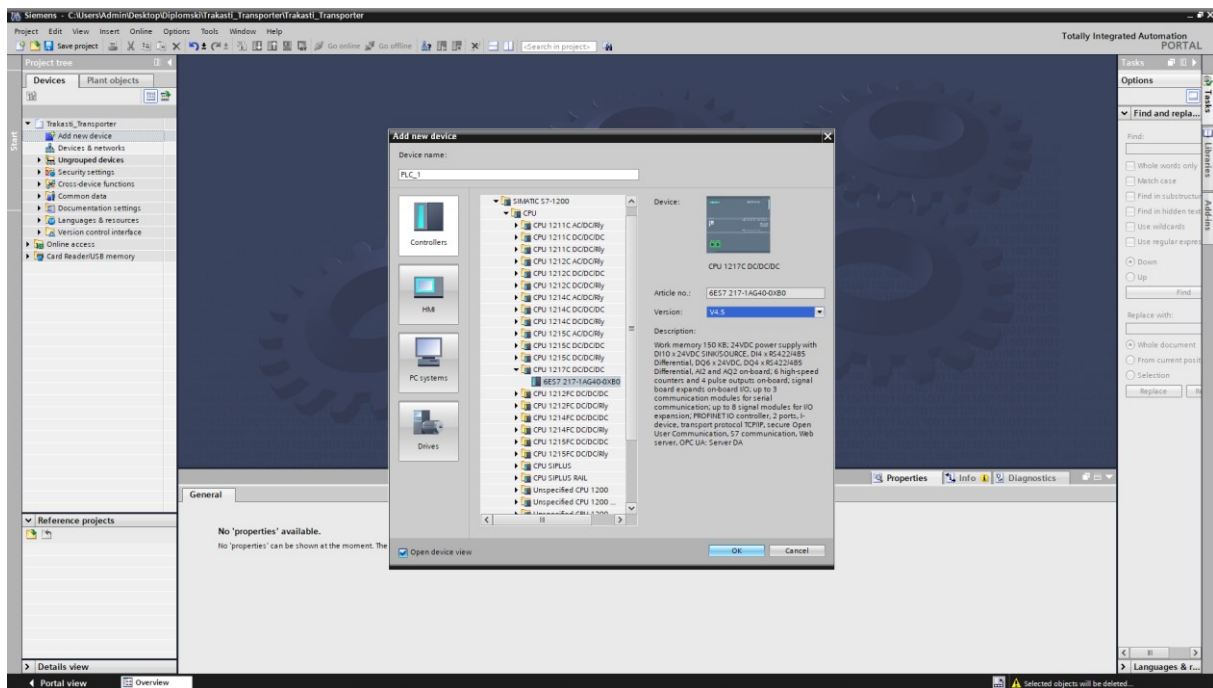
Siemens - C:\Users\Admin\Desktop\Diplomski\Trakasti_Transporter\Trakasti_Transporter

Project Edit View Insert Online Options Tools Window Help

Save project Go online Go offline <Search in project>

Totally Integrated Automation PORTAL

Project tree

Devices Plant objects

Start

Trakasti_Transporter
Add new device
Devices & networks
Ungrouped devices
Security settings
Cross-device functions
Common data
Documentation settings
Languages & resources
Version control interface
Online access
Card Reader/USB memory

Reference projects

Details view

Add new device

Device name:

PLC_1

Controllers

HMI

PC systems

Drives

SIMATIC S7-1200
CPU
CPU 1211C AC/DC/Rly
CPU 1211C DC/DC/DC
CPU 1211C DC/DC/Rly
CPU 1212C AC/DC/Rly
CPU 1212C DC/DC/DC
CPU 1212C DC/DC/Rly
CPU 1214C AC/DC/Rly
CPU 1214C DC/DC/DC
CPU 1214C DC/DC/Rly
CPU 1215C AC/DC/Rly
CPU 1215C DC/DC/DC
CPU 1215C DC/DC/Rly
CPU 1217C DC/DC/DC
6ES7 217-1AG40-0XB0
CPU 1212FC DC/DC/DC
CPU 1212FC DC/DC/Rly
CPU 1214FC DC/DC/DC
CPU 1214FC DC/DC/Rly
CPU 1215FC DC/DC/DC
CPU 1215FC DC/DC/Rly
CPU SIPLUS
CPU SIPLUS RAIL
Unspecified CPU 1200
Unspecified CPU 1200 ...
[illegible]

Device:

CPU 1217C DC/DC/DC

Article no.: 6ES7 217-1AG40-0XB0

Version: V4.5

Description:

Work memory 150 KB; 24VDC power supply with DI10 x 24VDC SINK/SOURCE, DI4 x RS422/485 Differential, DQ6 x 24VDC, DQ4 x RS422/485 Differential, AI2 and AQ2 on-board; 6 high-speed counters and 4 pulse outputs on-board; signal board expands on-board I/O; up to 3 communication modules for serial communication; up to 8 signal modules for I/O expansion; PROFINET IO controller, 2 ports, I-device, transport protocol TCP/IP, secure Open User Communication, S7 communication, Web server, OPC UA: Server DA

Open device view

OK Cancel

Properties Info Diagnostics

General

No 'properties' available.

No 'properties' can be shown at the moment. The

Tasks

Options

Find and repla...

Find:

Whole words only
Match case
Find in substructur
Find in hidden text
Use wildcards
Use regular expres

Down
Up

Find

Replace with:

Whole document
From current posit
Selection

Replace

Tasks Libraries Add-ins

Languages & r...

Portal view Overview

Selected objects will be deleted...